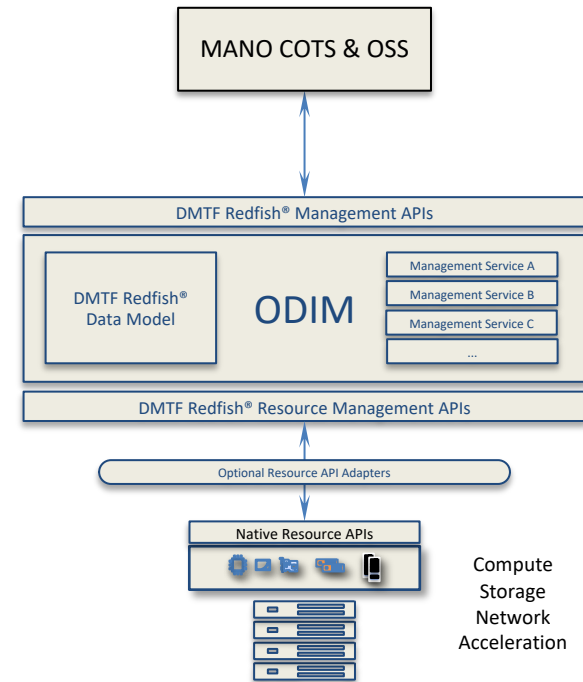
MANO COTS & OSS

DMTF Redfish® Management APIs

DMTF Redfish® Data Model

ODIM

Management Service A

Management Service B

Management Service C

...

DMTF Redfish® Resource Management APIs

Optional Resource API Adapters

Native Resource APIs

Compute
Storage
Network
Acceleration